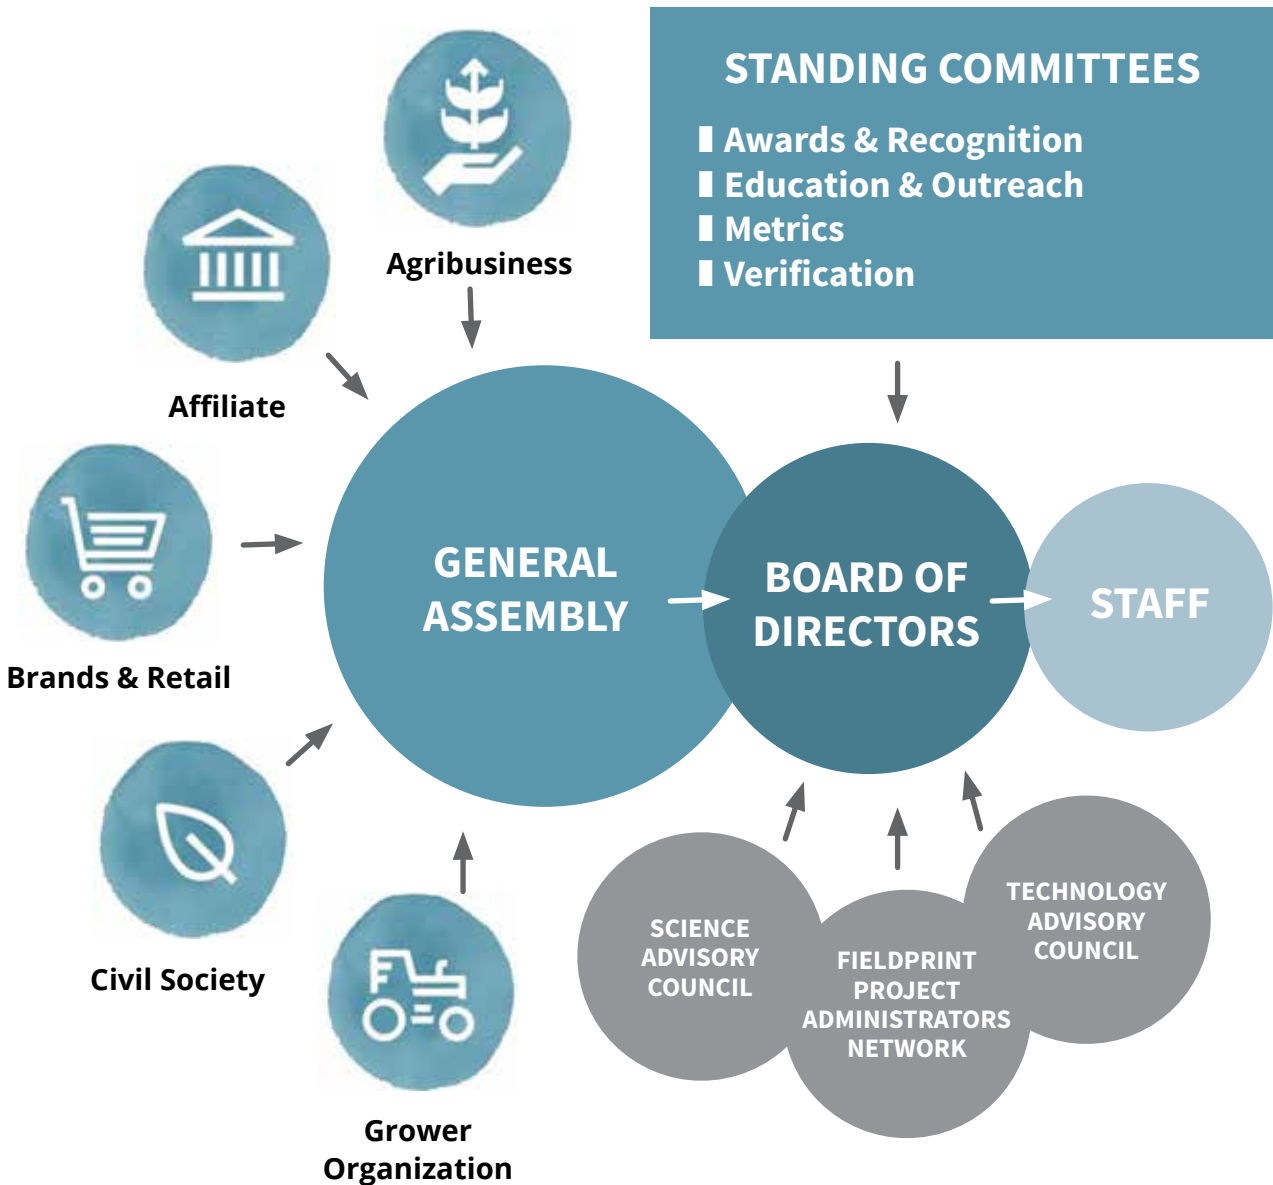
STANDING COMMITTEES
Awards & Recognition
Education & Outreach
Metrics
Verification

Agribusiness

Affiliate

Brands & Retail

Civil Society

Grower Organization

GENERAL ASSEMBLY

BOARD OF DIRECTORS

STAFF

SCIENCE ADVISORY COUNCIL

FIELDPRINT PROJECT ADMINISTRATORS NETWORK

TECHNOLOGY ADVISORY COUNCIL